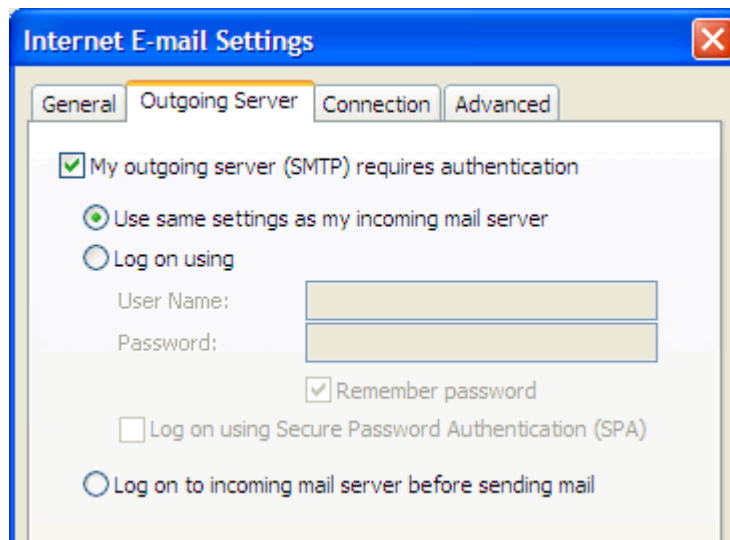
Internet E-mail Settings

General | Outgoing Server | Connection | Advanced

My outgoing server (SMTP) requires authentication

Use same settings as my incoming mail server

Log on using

User Name:

Password:

Remember password

Log on using Secure Password Authentication (SPA)

Log on to incoming mail server before sending mail